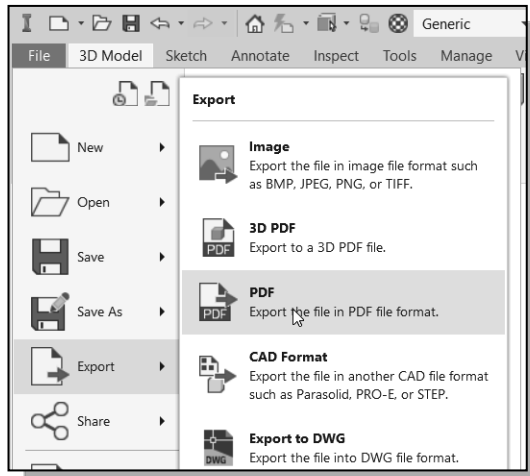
Generic

File 3D Model Sketch Annotate Inspect Tools Manage V

New

Open

Save

Save As

Export

Share

Export

Image
Export the file in image file format such as BMP, JPEG, PNG, or TIFF.

3D PDF
Export to a 3D PDF file.

PDF
Export the file in PDF file format.

CAD Format
Export the file in another CAD file format such as Parasolid, PRO-E, or STEP.

Export to DWG
Export the file into DWG file format.

PDF

PDF

DWG